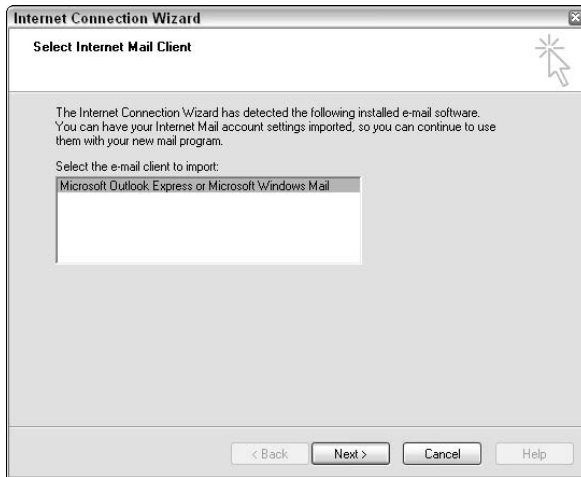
Internet Connection Wizard

Select Internet Mail Client

The Internet Connection Wizard has detected the following installed e-mail software. You can have your Internet Mail account settings imported, so you can continue to use them with your new mail program.

Select the e-mail client to import:

Microsoft Outlook Express or Microsoft Windows Mail

< Back
Next >
Cancel
Help